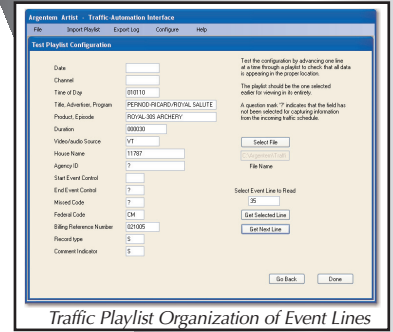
Argentem Artist - Traffic Automation Interface

File Import Playlist Export Log Configure Help

Test Playlist Configuration

Date

Channel

Time of Day 010110

Title, Advertiser, Program PERNOD-RICARD/ROYAL SALUTE

Product, Episode ROYAL-305 ARCHERY

Duration 000030

Video/audio Source VT

House Name 11787

Agency ID ?

Start Event Control

End Event Control ?

Missed Code ?

Federal Code CM

Billing Reference Number 021005

Record type S

Comment Indicator S

Test the configuration by advancing one line at a time through a playlist to check that all data is appearing in the proper location.

The playlist should be the one selected earlier for viewing in its entirety.

A question mark "?" indicates that the field has not been selected for capturing information from the incoming traffic schedule.

Select File

Configuration Path

File Name

Select Event Line to Read

35

Get Selected Line

Get Next Line

Go Back

Done

Traffic Playlist Organization of Event Lines